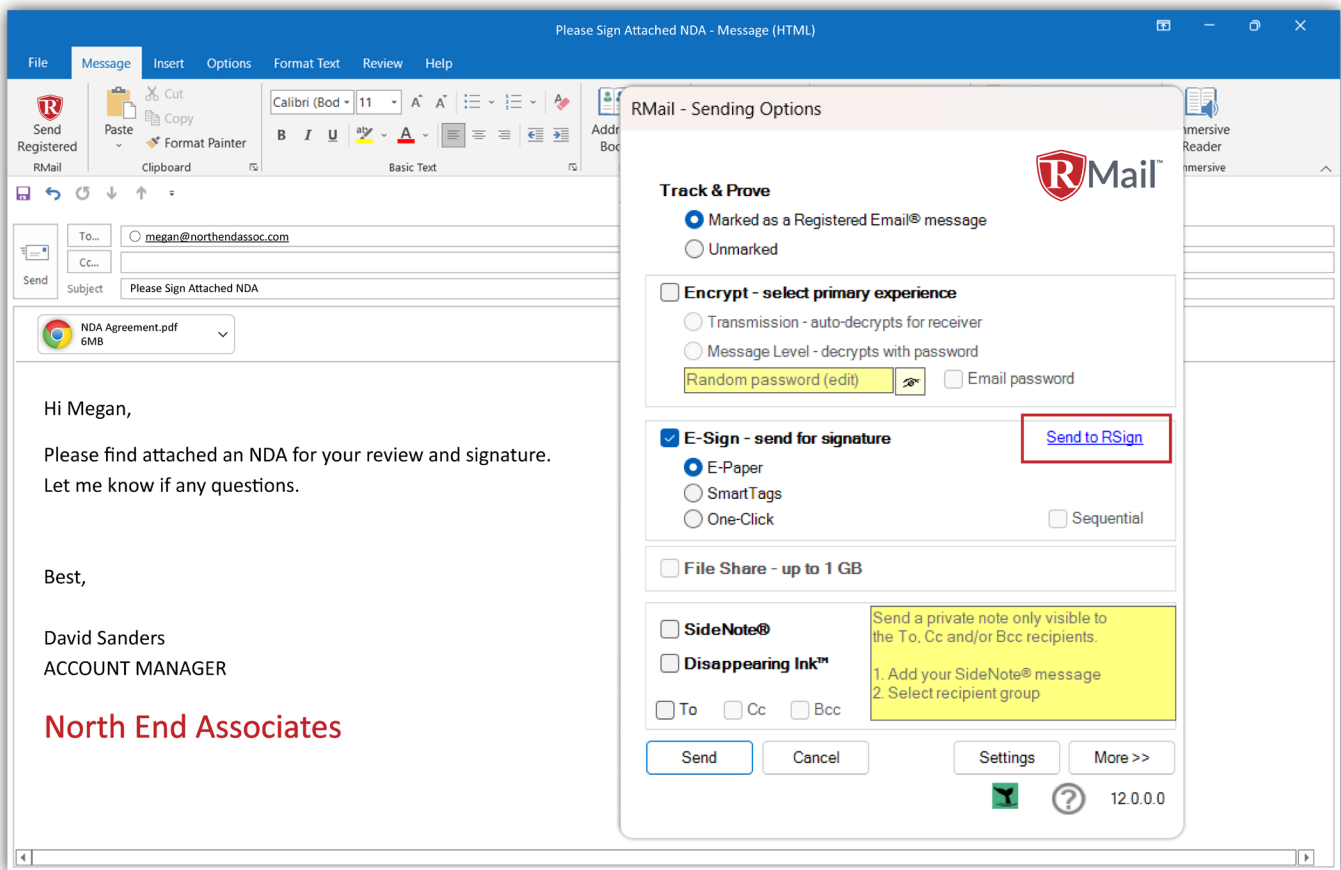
Please Sign Attached NDA - Message (HTML)

File Message Insert Options Format Text Review Help

Send Registered
RMail

Paste
Cut
Copy
Format Painter
Clipboard

Calibri (Bod 11
B I U
Basic Text

Addr Boo

mmersive Reader
mmersive

To...
megan@northendassoc.com
Cc...
Send
Subject Please Sign Attached NDA

NDA Agreement.pdf
6MB

Hi Megan,

Please find attached an NDA for your review and signature.
Let me know if any questions.

Best,

David Sanders
ACCOUNT MANAGER

North End Associates

RMail - Sending Options

RMail™

Track & Prove
Marked as a Registered Email® message
Unmarked

Encrypt - select primary experience
Transmission - auto-decrypts for receiver
Message Level - decrypts with password
Random password (edit)
Email password

E-Sign - send for signature
Send to RSign
E-Paper
SmartTags
One-Click
Sequential

File Share - up to 1 GB

SideNote®
Disappearing Ink™
Send a private note only visible to the To, Cc and/or Bcc recipients.

1. Add your SideNote® message
2. Select recipient group

To Cc Bcc

Send Cancel Settings More >>

12.0.0.0